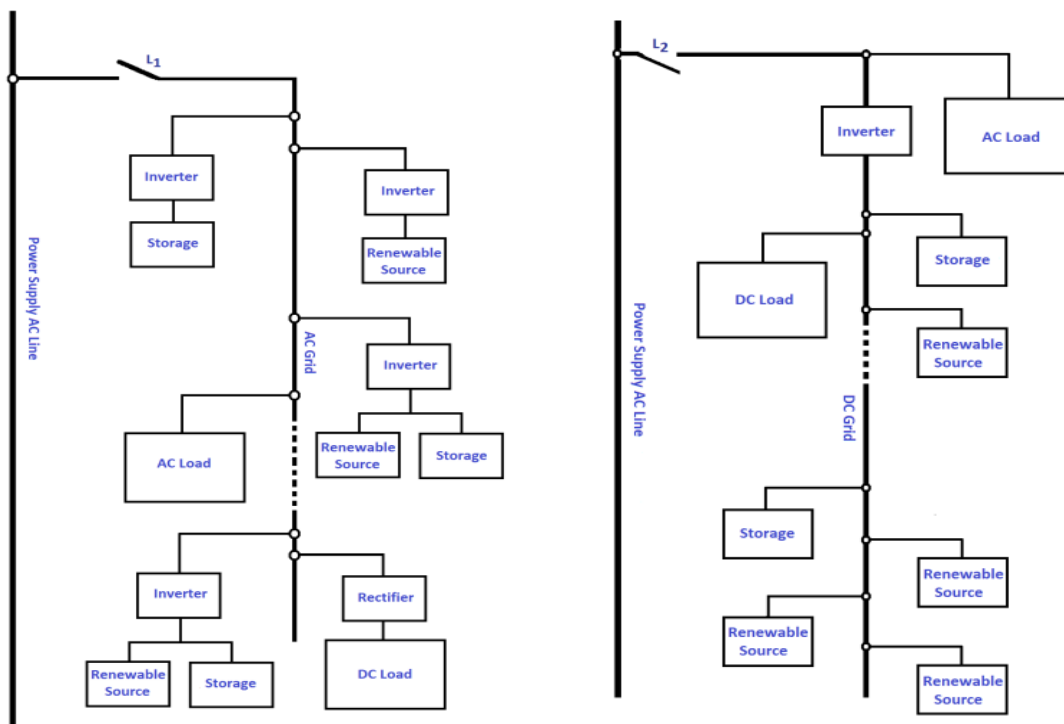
$L_1$

Power Supply AC Line

Inverter

Storage

Inverter

Renewable Source

AC Grid

Inverter

AC Load

Renewable Source

Storage

Inverter

Rectifier

Renewable Source

Storage

DC Load

$L_2$

Inverter

AC Load

Power Supply AC Line

DC Load

Storage

Renewable Source

DC Grid

Storage

Renewable Source

Renewable Source

Renewable Source